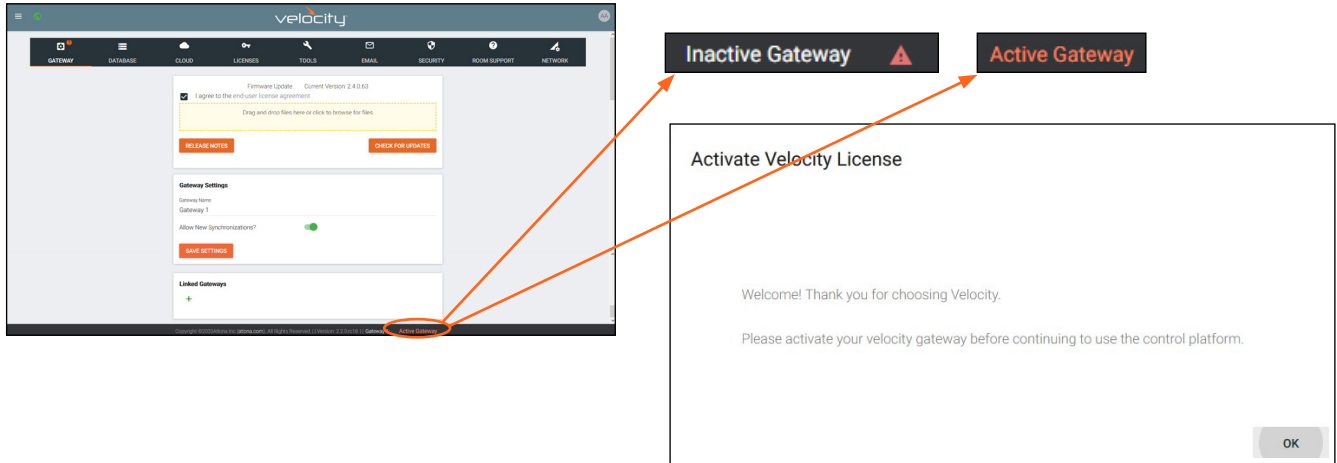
velocity

GATEWAY DATABASE CLOUD LICENSES TOOLS EMAIL SECURITY ROOM SUPPORT NETWORK

Firmware Update Current Version: 2.4.0.63

I agree to the end-user license agreement

Drag and drop files here or click to browse for files

RELEASE NOTES

CHECK FOR UPDATES

Gateway Settings

Gateway Name
Gateway 1

Allow New Synchronizations?

SAVE SETTINGS

Linked Gateways

+

Copyright ©2022 Atlona Inc (atlona.com). All Rights Reserved. || Version: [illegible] || Gateway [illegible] Active Gateway

Inactive Gateway

Active Gateway

Activate Velocity License

Welcome! Thank you for choosing Velocity.

Please activate your velocity gateway before continuing to use the control platform.

OK